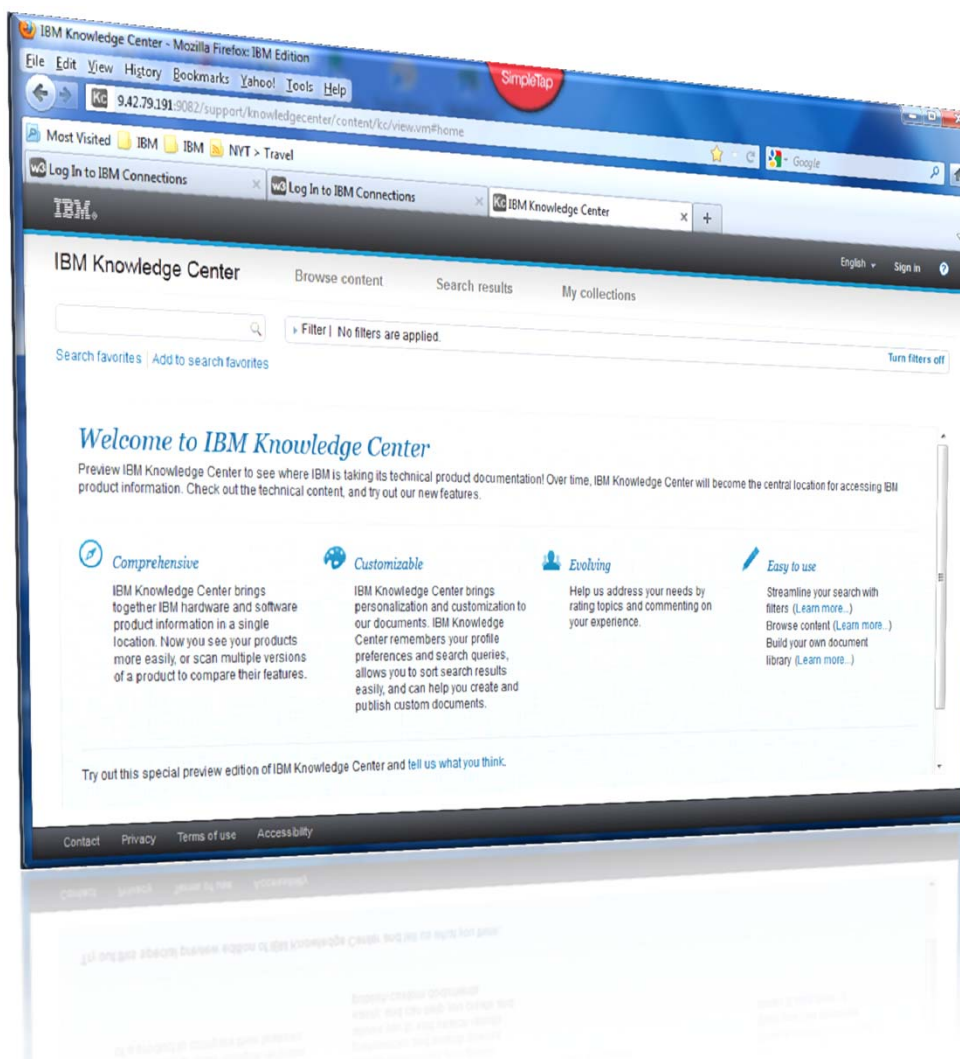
IBM Knowledge Center - Mozilla Firefox: IBM Edition

File Edit View History Bookmarks Yahoo! Tools Help

SimpleTap

9.42.79.191:9082/support/knowledgecenter/content/kc/view.vm#home

Most Visited IBM IBM NYT > Travel

Google

Log In to IBM Connections | Log In to IBM Connections | IBM Knowledge Center

IBM.

IBM Knowledge Center   Browse content   Search results   My collections   English   Sign in

Filter | No filters are applied.

Search favorites | Add to search favorites   Turn filters off

Welcome to IBM Knowledge Center

Preview IBM Knowledge Center to see where IBM is taking its technical product documentation! Over time, IBM Knowledge Center will become the central location for accessing IBM product information. Check out the technical content, and try out our new features.

Comprehensive

IBM Knowledge Center brings together IBM hardware and software product information in a single location. Now you see your products more easily, or scan multiple versions of a product to compare their features.

Customizable

IBM Knowledge Center brings personalization and customization to our documents. IBM Knowledge Center remembers your profile preferences and search queries, allows you to sort search results easily, and can help you create and publish custom documents.

Evolving

Help us address your needs by rating topics and commenting on your experience.

Easy to use

Streamline your search with filters (Learn more...)
Browse content (Learn more...)
Build your own document library (Learn more...)

Try out this special preview edition of IBM Knowledge Center and tell us what you think.

Contact   Privacy   Terms of use   Accessibility